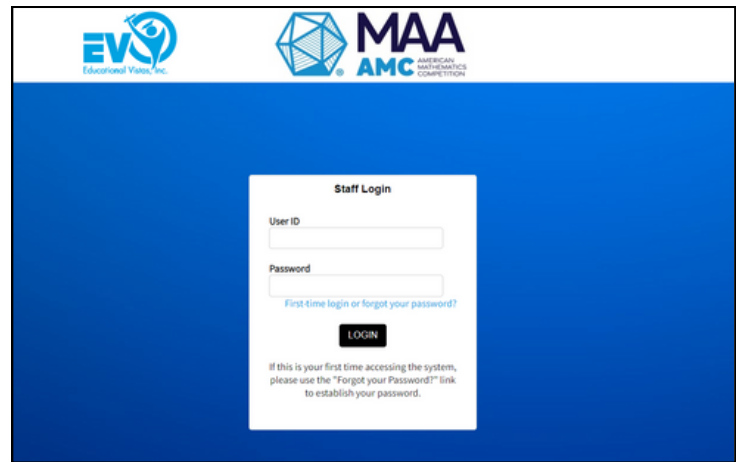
EVS
Educational Vistas, Inc.

MAA
AMC AMERICAN MATHEMATICS COMPETITION

Staff Login

User ID

Password

First-time login or forgot your password?

LOGIN

If this is your first time accessing the system, please use the "Forgot your Password?" link to establish your password.